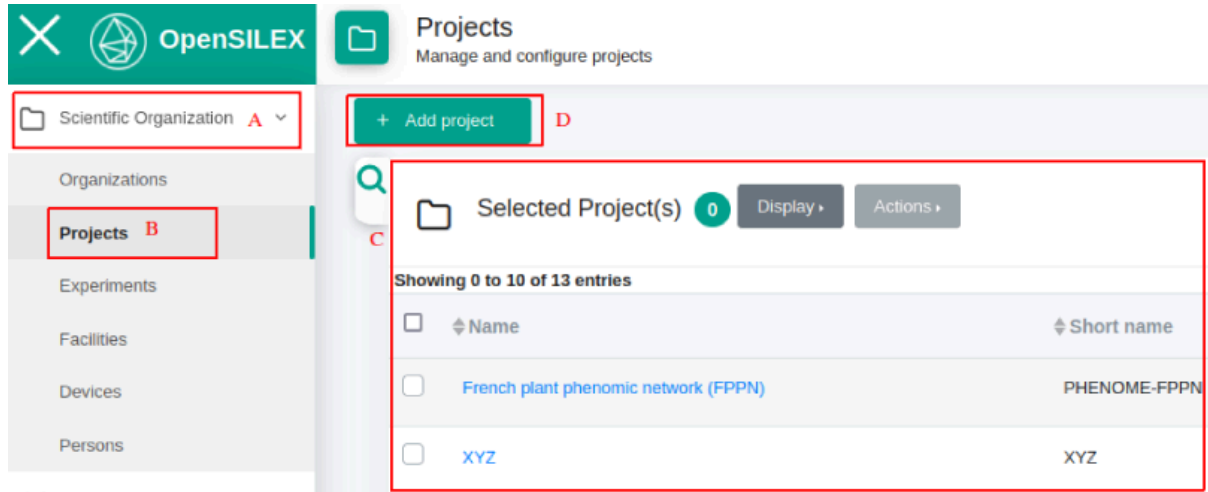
OpenSILEX

Projects
Manage and configure projects

Scientific Organization A

Organizations

Projects B

Experiments

Facilities

Devices

Persons

+ Add project D

C

Selected Project(s) 0 Display ▸ Actions ▸

Showing 0 to 10 of 13 entries

| | Name | Short name |
|---|---|---|
| | French plant phenomic network (FPPN) | PHENOME-FPPN |
| | XYZ | XYZ |